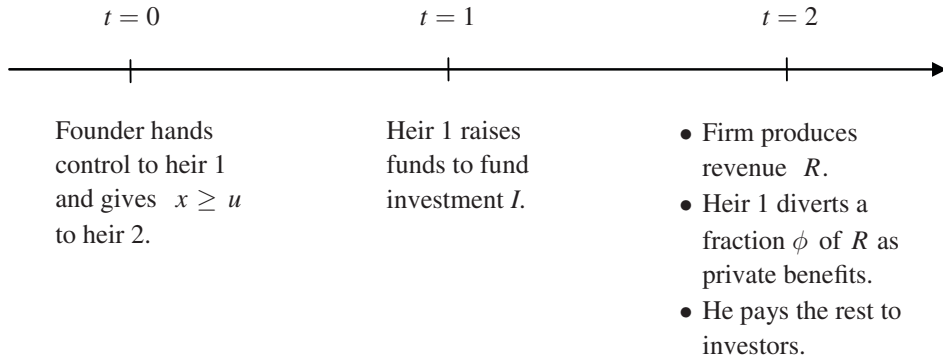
$t = 0$

$t = 1$

$t = 2$

Founder hands control to heir 1 and gives $x \geq u$ to heir 2.

Heir 1 raises funds to fund investment $I$.

- Firm produces revenue $R$.
- Heir 1 diverts a fraction $\phi$ of $R$ as private benefits.
- He pays the rest to investors.